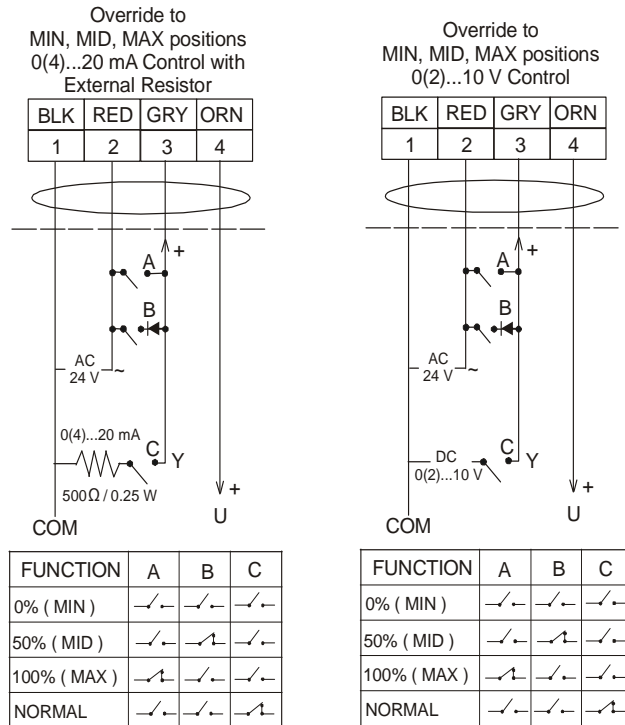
Override to MIN, MID, MAX positions 0(4)...20 mA Control with External Resistor

| BLK | RED | GRY | ORN |
|---|---|---|---|
| 1 | 2 | 3 | 4 |

A +
B
AC 24 V ~
0(4)...20 mA
C Y
500Ω / 0.25 W
+
U
COM

| FUNCTION | A | B | C |
|---|---|---|---|
| 0% ( MIN ) | | | |
| 50% ( MID ) | | | |
| 100% ( MAX ) | | | |
| NORMAL | | | |

Override to MIN, MID, MAX positions 0(2)...10 V Control

| BLK | RED | GRY | ORN |
|---|---|---|---|
| 1 | 2 | 3 | 4 |

A +
B
AC 24 V ~
DC 0(2)...10 V
C Y
+
U
COM

| FUNCTION | A | B | C |
|---|---|---|---|
| 0% ( MIN ) | | | |
| 50% ( MID ) | | | |
| 100% ( MAX ) | | | |
| NORMAL | | | |